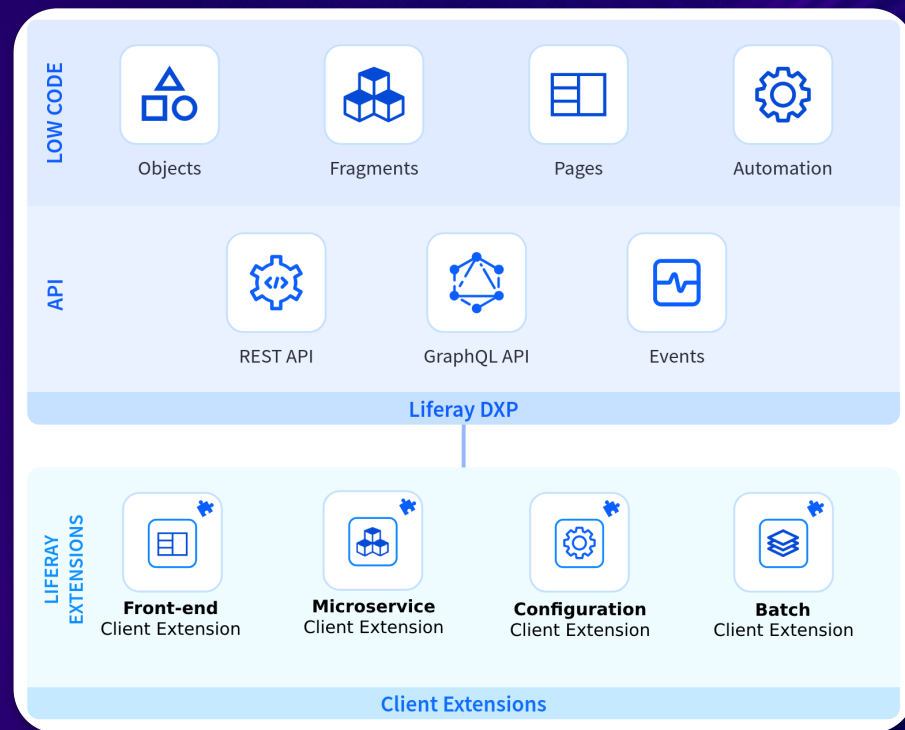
LOW CODE

Objects

Fragments

Pages

Automation

API

REST API

GraphQL API

Events

Liferay DXP

LIFERAY EXTENSIONS

Front-end Client Extension

Microservice Client Extension

Configuration Client Extension

Batch Client Extension

Client Extensions